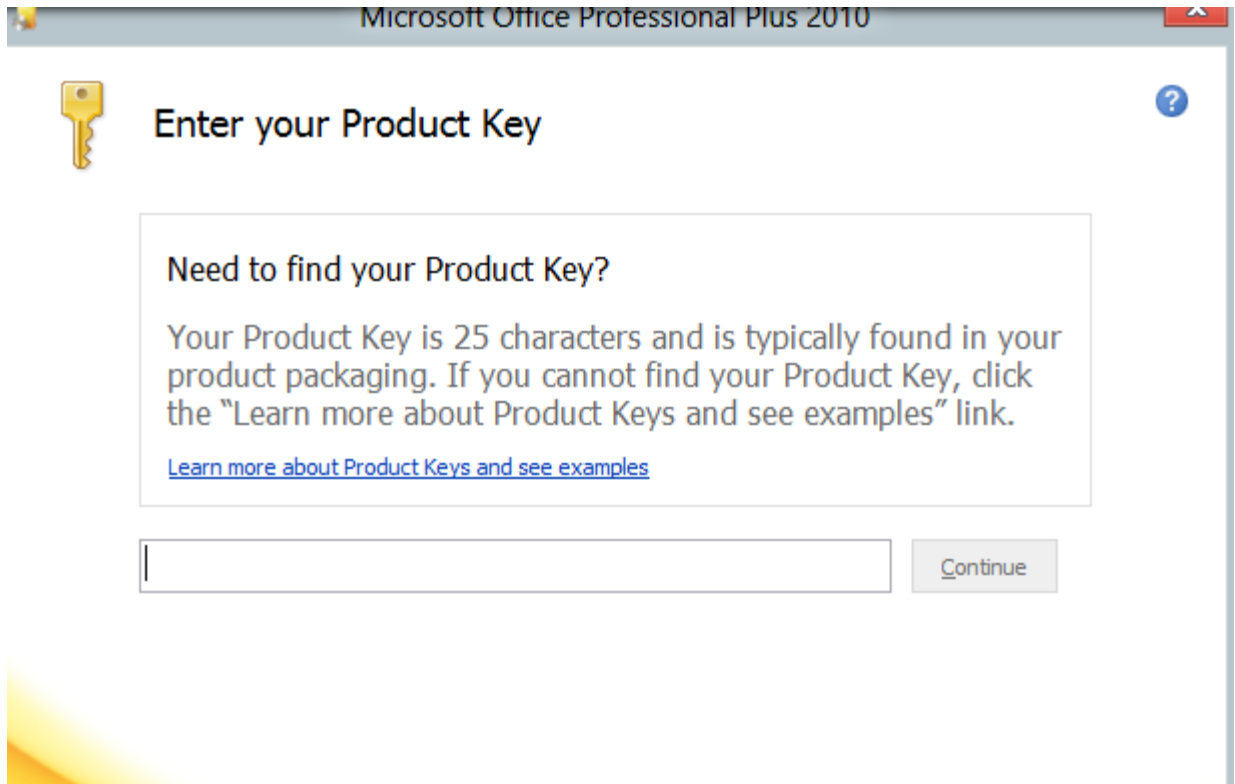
Microsoft Office Professional Plus 2010

Enter your Product Key

Need to find your Product Key?

Your Product Key is 25 characters and is typically found in your product packaging. If you cannot find your Product Key, click the "Learn more about Product Keys and see examples" link.

Learn more about Product Keys and see examples

Continue